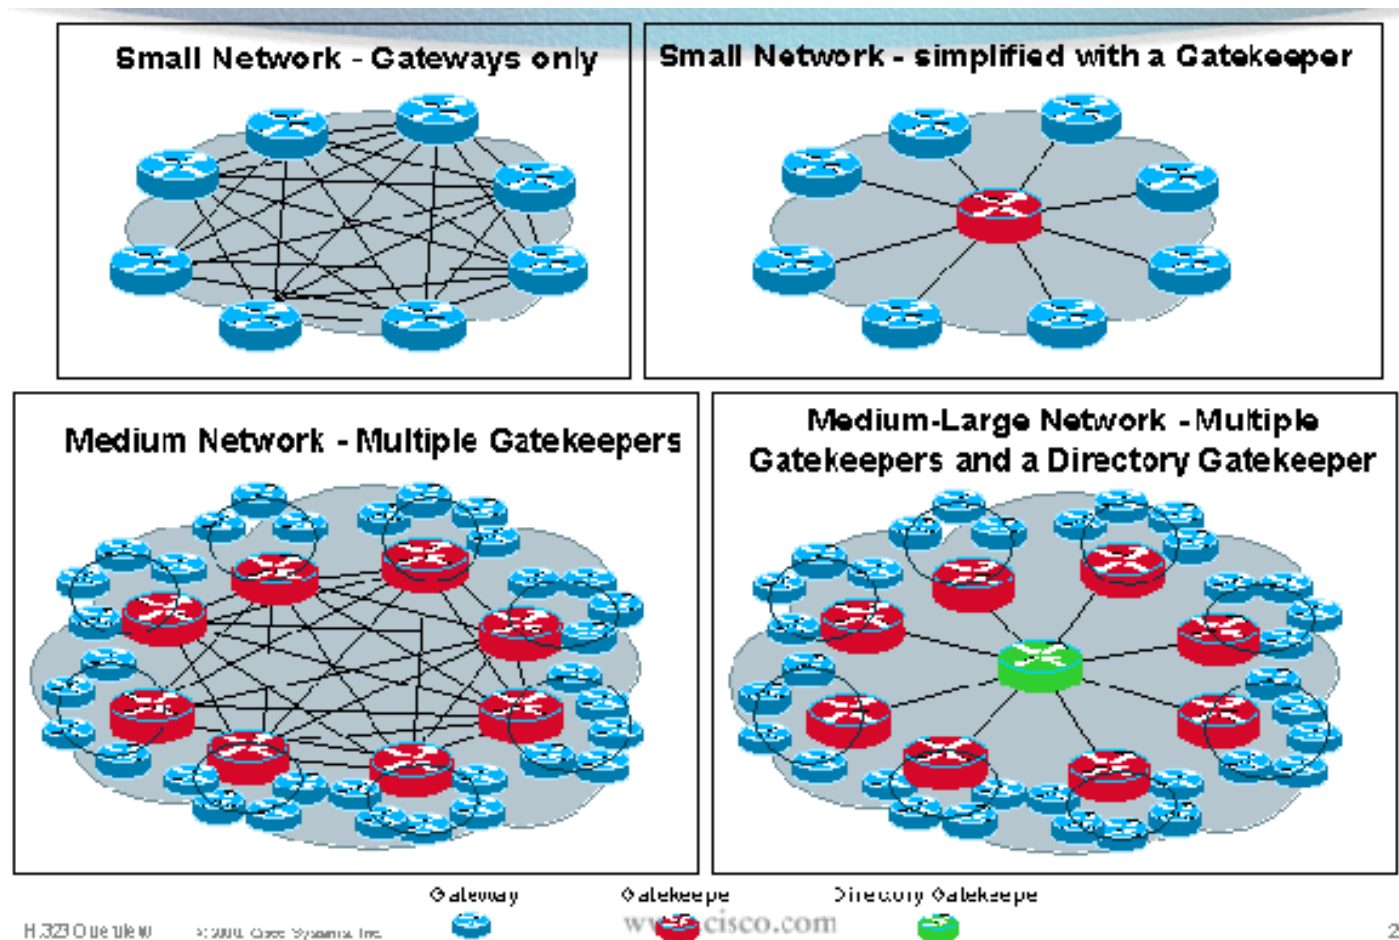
Small Network - Gateways only

Small Network - simplified with a Gatekeeper

Medium Network - Multiple Gatekeepers

Medium-Large Network - Multiple Gatekeepers and a Directory Gatekeeper

Gateway

Gatekeeper

Directory Gatekeeper

H.323 Overview

©2000, Cisco Systems, Inc.

www.cisco.com

2